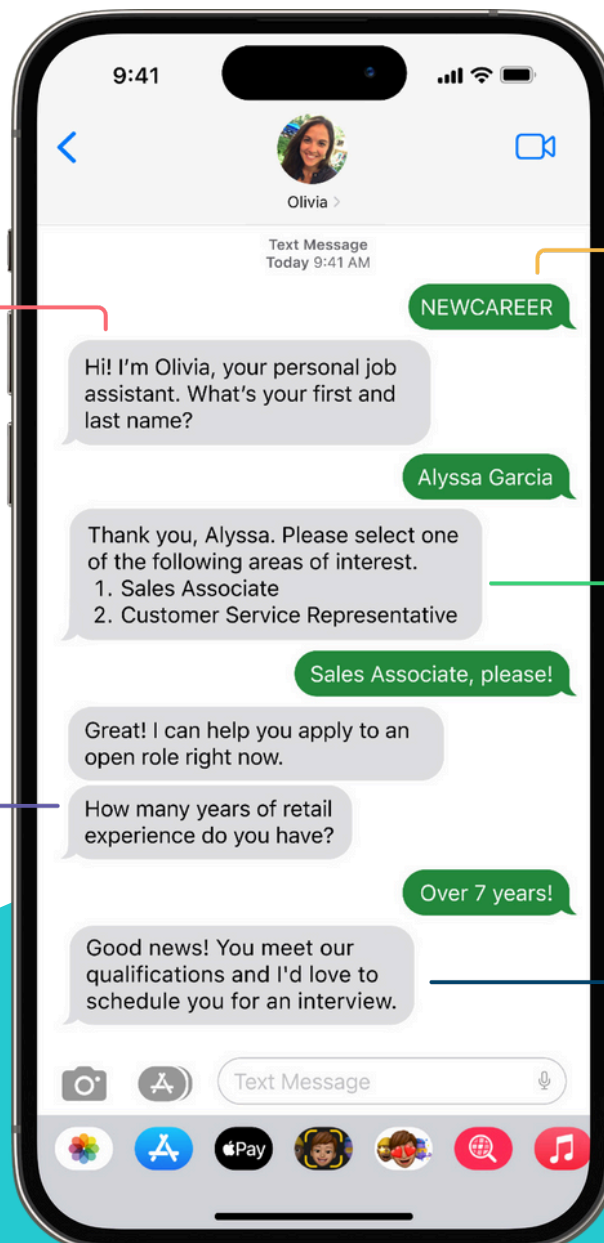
9:41

Olivia >

Text Message
Today 9:41 AM

NEWCAREER

Hi! I'm Olivia, your personal job assistant. What's your first and last name?

Alyssa Garcia

Thank you, Alyssa. Please select one of the following areas of interest.
1. Sales Associate
2. Customer Service Representative

Sales Associate, please!

Great! I can help you apply to an open role right now.

How many years of retail experience do you have?

Over 7 years!

Good news! You meet our qualifications and I'd love to schedule you for an interview.

Text Message

Pay